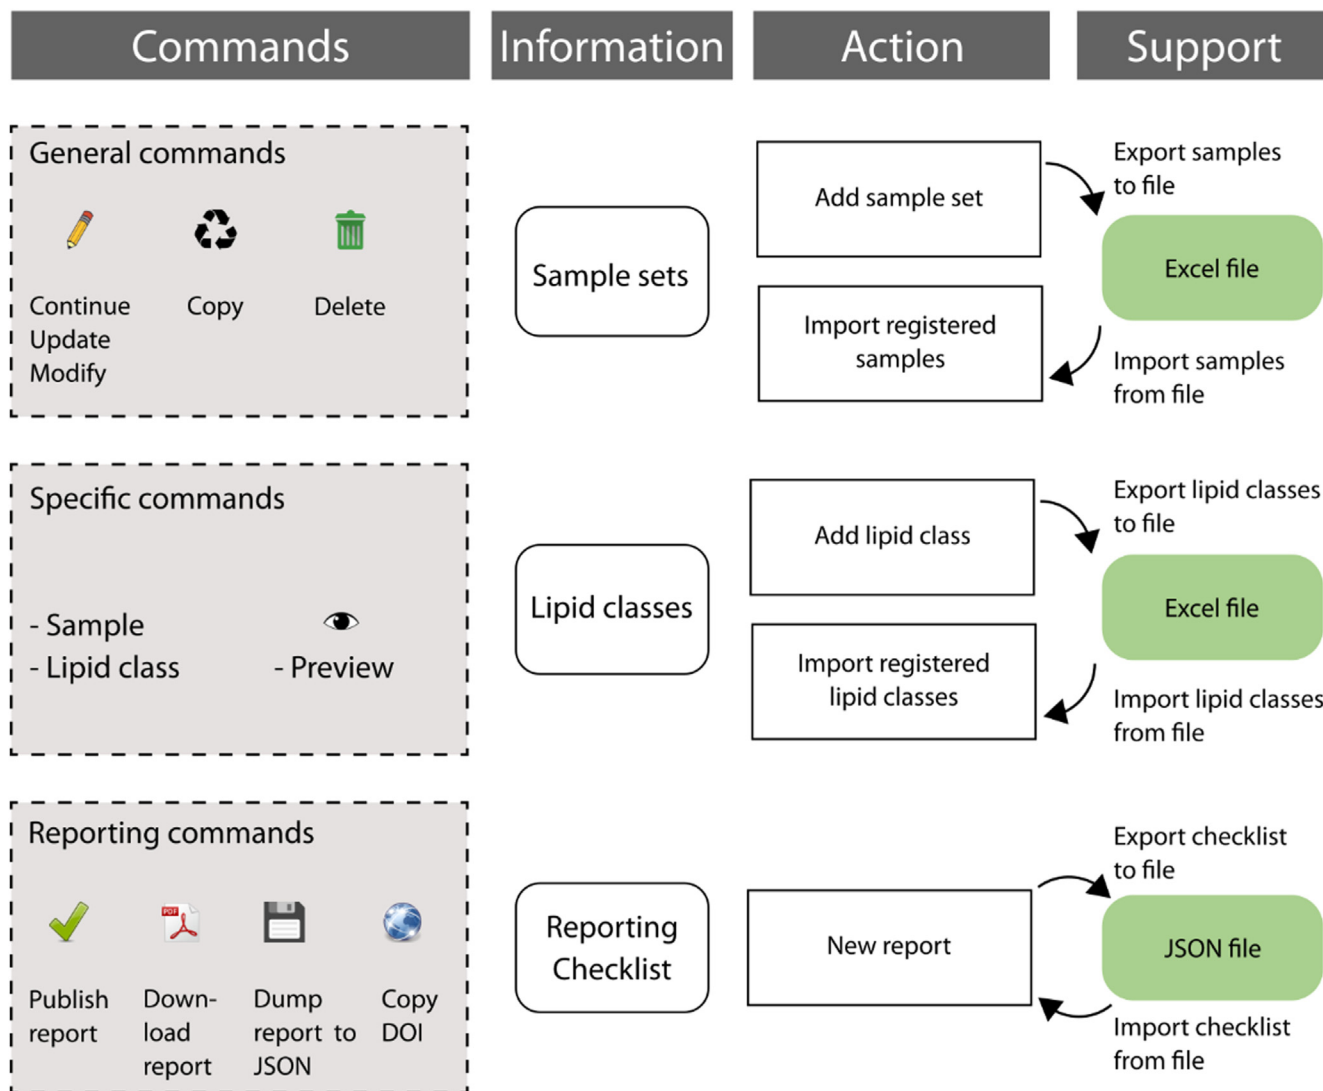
Commands

Information

Action

Support

General commands

Continue
Update
Modify

Copy

Delete

Sample sets

Add sample set

Import registered samples

Export samples to file

Excel file

Import samples from file

Specific commands

- Sample
- Lipid class

- Preview

Lipid classes

Add lipid class

Import registered lipid classes

Export lipid classes to file

Excel file

Import lipid classes from file

Reporting commands

Publish report

Download report

Dump report to JSON

Copy DOI

Reporting Checklist

New report

Export checklist to file

JSON file

Import checklist from file